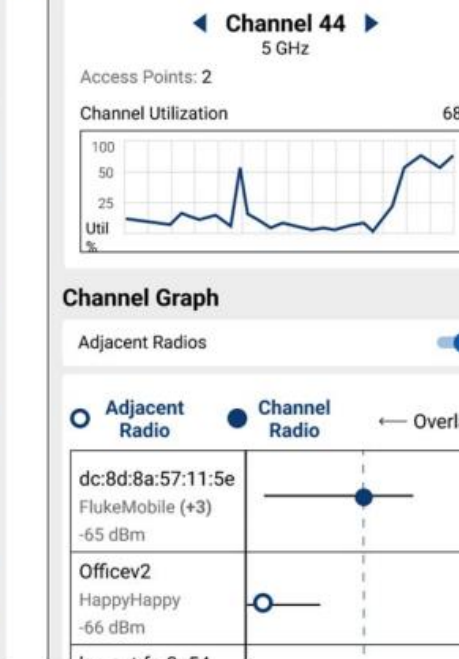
Channel 44
5 GHz

Access Points: 2

Channel Utilization 68

100
50
25
Util
%

Channel Graph

Adjacent Radios

Adjacent Radio
Channel Radio
← Overl

dc:8d:8a:57:11:5e
FlukeMobile (+3)
-65 dBm

Officev2
HappyHappy
-66 dBm

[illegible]